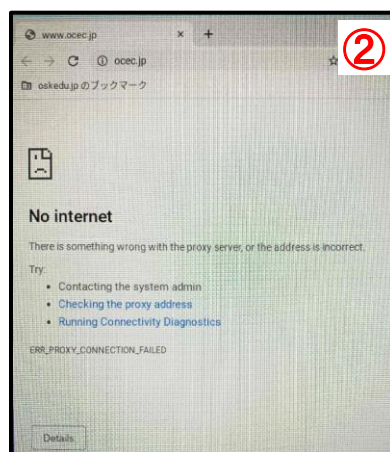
www.ocec.jp ×
ocec.jp
oskedu.jp のブックマーク
②

No internet

There is something wrong with the proxy server, or the address is incorrect.

Try:

- Contacting the system admin
- Checking the proxy address
- Running Connectivity Diagnostics

ERR_PROXY_CONNECTION_FAILED

Details